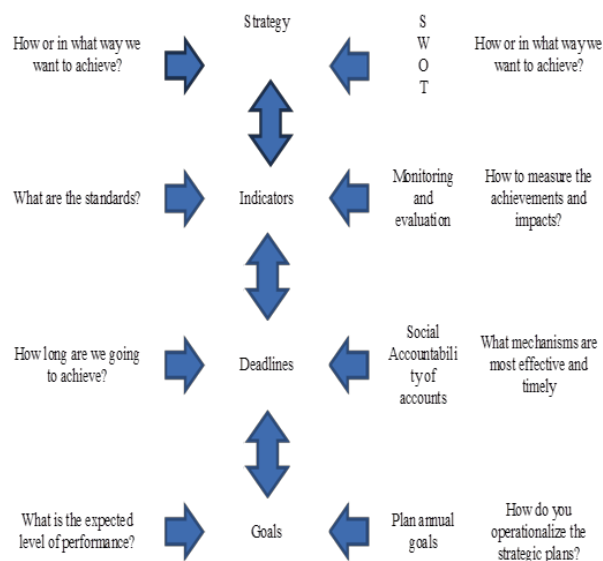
How or in what way we want to achieve?

Strategy

S
W
O
T

How or in what way we want to achieve?

What are the standards?

Indicators

Monitoring and evaluation

How to measure the achievements and impacts?

How long are we going to achieve?

Deadlines

Social Accountability of accounts

What mechanisms are most effective and timely

What is the expected level of performance?

Goals

Plan annual goals

How do you operationalize the strategic plans?